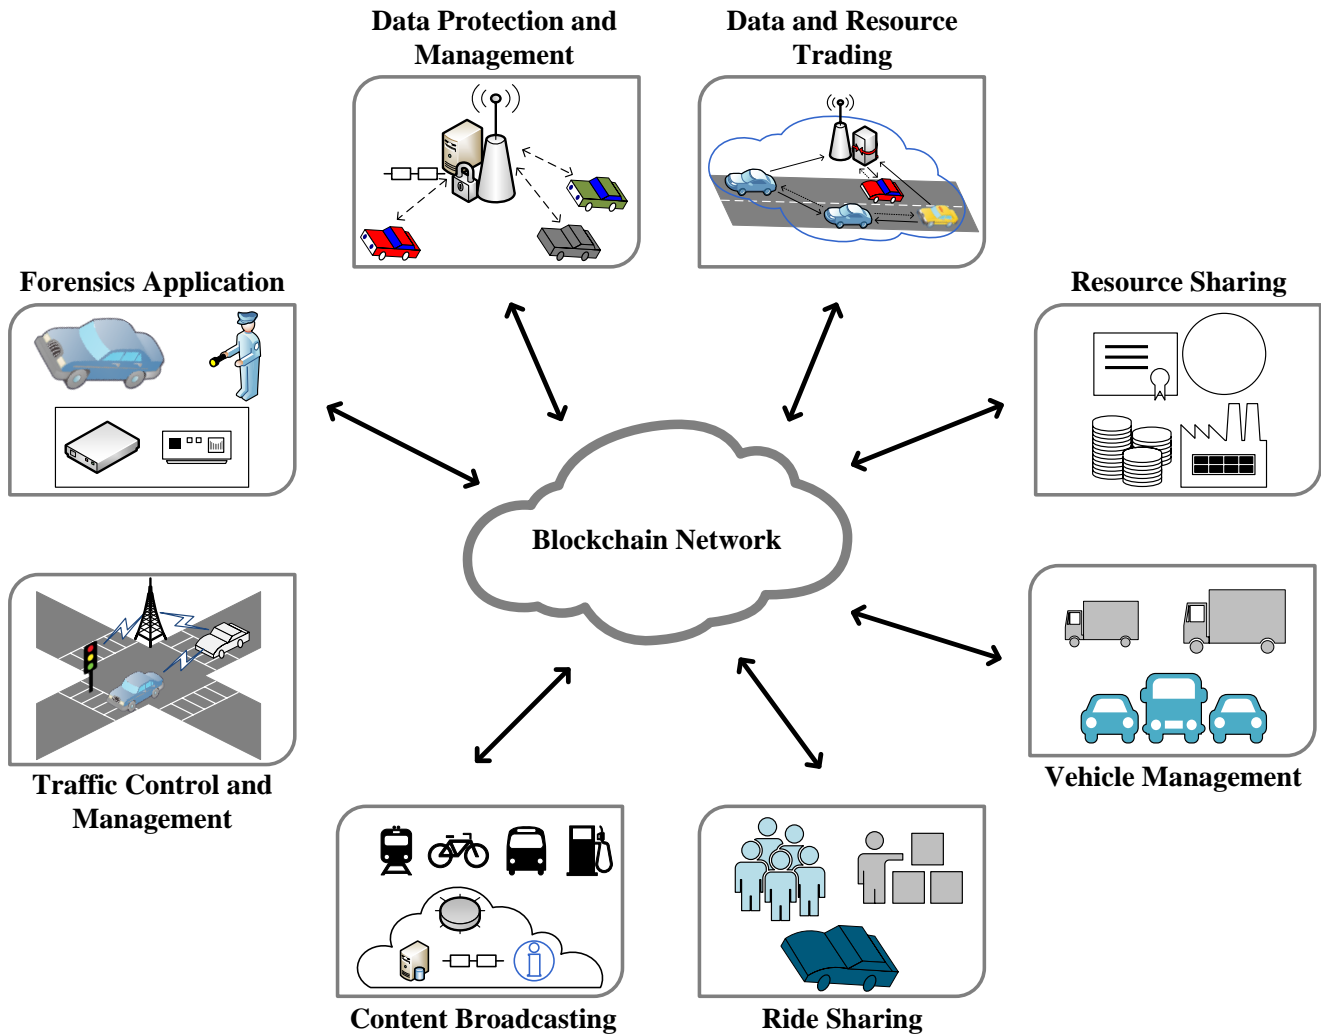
Data Protection and Management

Data and Resource Trading

Forensics Application

Resource Sharing

Blockchain Network

Traffic Control and Management

Vehicle Management

Content Broadcasting

Ride Sharing